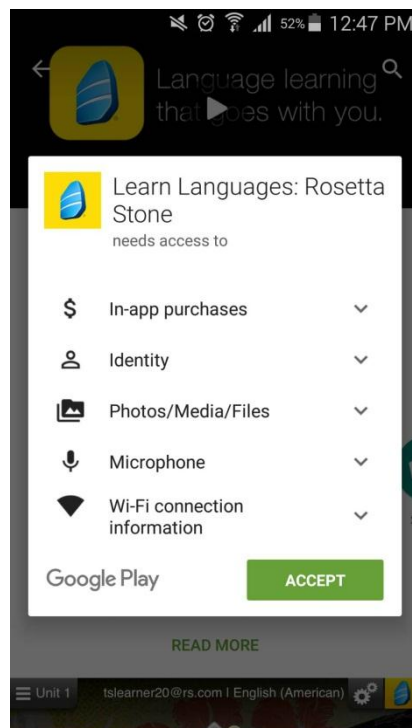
52% 12:47 PM

Language learning that goes with you.

Learn Languages: Rosetta Stone
needs access to

In-app purchases

Identity

Photos/Media/Files

Microphone

Wi-Fi connection information

Google Play

ACCEPT

READ MORE

Unit 1 tslearner20@rs.com | English (American)